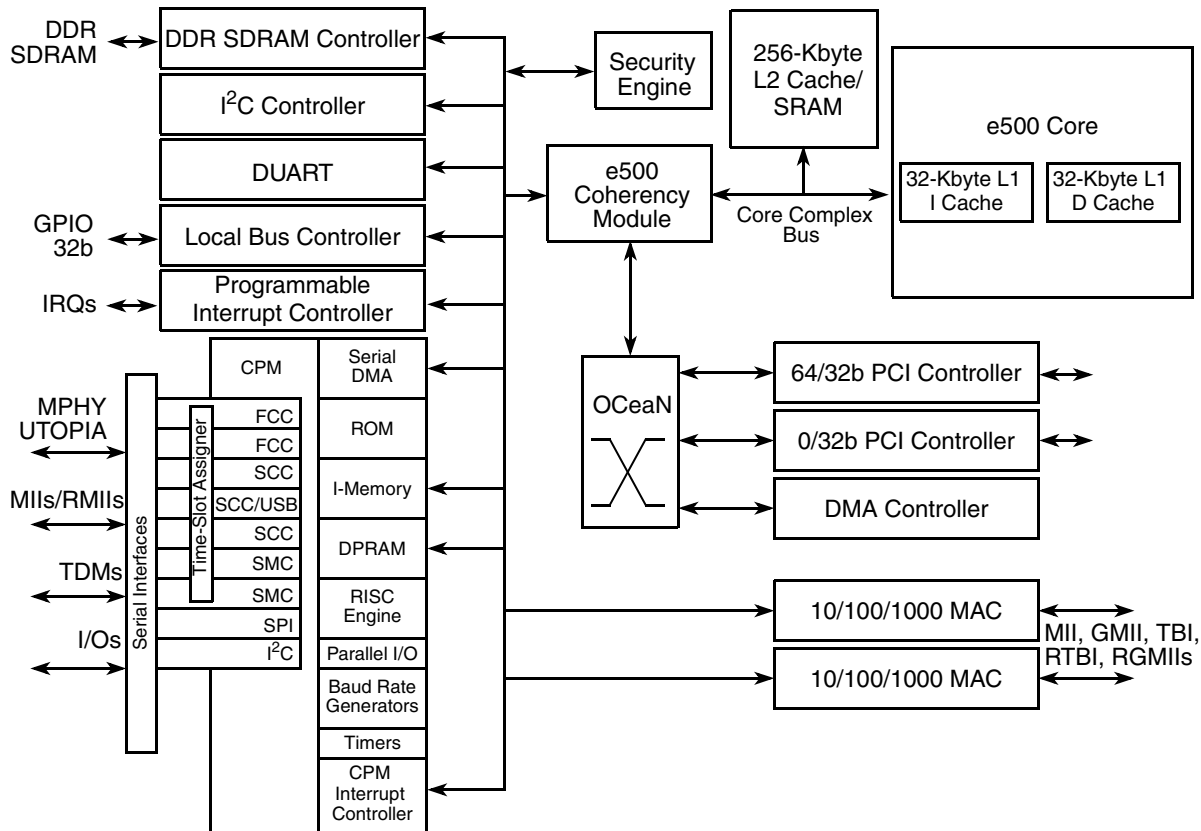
DDR SDRAM

DDR SDRAM Controller

I$^2$C Controller

DUART

GPIO 32b

Local Bus Controller

IRQs

Programmable Interrupt Controller

Security Engine

256-Kbyte L2 Cache/ SRAM

e500 Core

32-Kbyte L1 I Cache

32-Kbyte L1 D Cache

e500 Coherency Module

Core Complex Bus

CPM

Serial DMA

MPHY UTOPIA

FCC

FCC

ROM

Time-Slot Assigner

SCC

MIIs/RMIIs

SCC/USB

I-Memory

SCC

DPRAM

SMC

TDMs

SMC

RISC Engine

Serial Interfaces

I/Os

SPI

I$^2$C

Parallel I/O

Baud Rate Generators

Timers

CPM Interrupt Controller

OCeaN

64/32b PCI Controller

0/32b PCI Controller

DMA Controller

10/100/1000 MAC

10/100/1000 MAC

MII, GMII, TBI, RTBI, RGMIIs